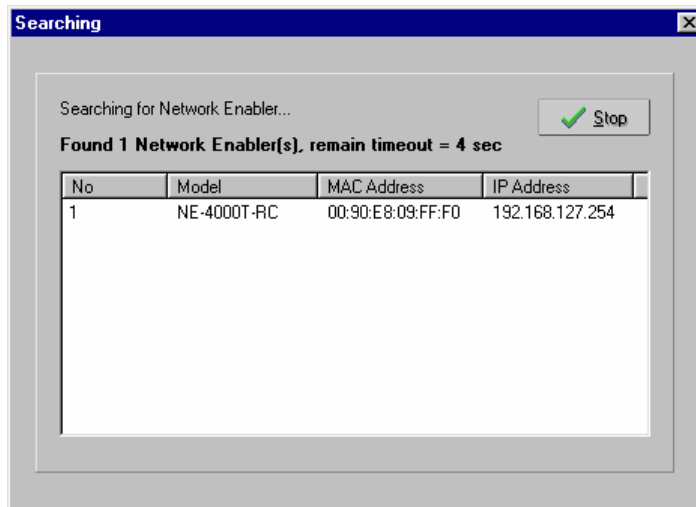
Searching

Searching for Network Enabler...

Stop

Found 1 Network Enabler(s), remain timeout = 4 sec

| No | Model | MAC Address | IP Address |
|---|---|---|---|
| 1 | NE-4000T-RC | 00:90:E8:09:FF:F0 | 192.168.127.254 |